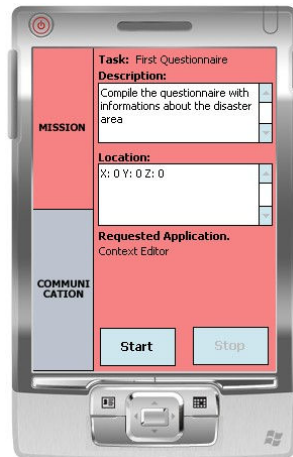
MISSION

COMMUNICATION

Task: First Questionnaire

Description:

Compile the questionnaire with informations about the disaster area

Location:

X: 0 Y: 0 Z: 0

Requested Application.

Context Editor

Start

Stop